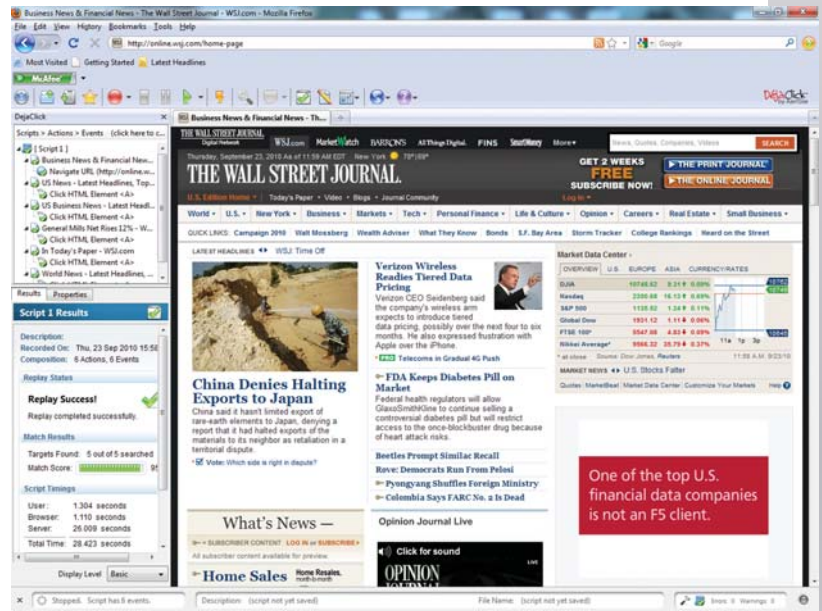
Business News & Financial News - The Wall Street Journal - WSJ.com - Mozilla Firefox

File Edit View History Bookmarks Tools Help

http://online.wsj.com/home-page

Google

Most Visited Getting Started Latest Headlines

McAfee

DejaClick

DejaClick

Scripts > Actions > Events (click here to c...

[ Script 1 ]
Business News & Financial New...
Navigate URL (http://online.w...
US News - Latest Headlines, Top...
Click HTML Element <A>
US Business News - Latest Headli...
Click HTML Element <A>
General Mills Net Rises 12% - W...
Click HTML Element <A>
In Today's Paper - WSJ.com
Click HTML Element <A>
World News - Latest Headlines, ...

Results Properties

Script 1 Results

Description:
Recorded On: Thu, 23 Sep 2010 15:5
Composition: 6 Actions, 6 Events

Replay Status

Replay Success!
Replay completed successfully.

Match Results

Targets Found: 5 out of 5 searched
Match Score:

Script Timings

User: 1.304 seconds
Browser: 1.110 seconds
Server: 26.009 seconds
Total Time: 28.423 seconds

Display Level Basic

Business News & Financial News - Th...

THE WALL STREET JOURNAL. Digital Network WSJ.com MarketWatch BARRON'S AllThingsDigital FINS SmartMoney More

News, Quotes, Companies, Videos SEARCH

Thursday, September 23, 2010 As of 11:59 AM EDT New York 79°/59°

THE WALL STREET JOURNAL.

GET 2 WEEKS FREE SUBSCRIBE NOW!

THE PRINT JOURNAL
THE ONLINE JOURNAL

U.S. Edition Home Today's Paper Video Blogs Journal Community Log In

World U.S. New York Business Markets Tech Personal Finance Life & Culture Opinion Careers Real Estate Small Business

QUICK LINKS: Campaign 2010 Walt Mossberg Wealth Adviser What They Know Bonds S.F. Bay Area Storm Tracker College Rankings Heard on the Street

LATEST HEADLINES WSJ Time Off

China Denies Halting Exports to Japan
China said it hasn't limited export of rare-earth elements to Japan, denying a report that it had halted exports of the materials to its neighbor as retaliation in a territorial dispute.
Vote: Which side is right in dispute?

Verizon Wireless Readies Tiered Data Pricing
Verizon CEO Seidenberg said the company's wireless arm expects to introduce tiered data pricing, possibly over the next four to six months. He also expressed frustration with Apple over the iPhone.
PRO Telecoms in Gradual 4G Push

FDA Keeps Diabetes Pill on Market
Federal health regulators will allow GlaxoSmithKline to continue selling a controversial diabetes pill but will restrict access to the once-blockbuster drug because of heart attack risks.

Beetles Prompt Similac Recall
Rove: Democrats Run From Pelosi
Pyongyang Shuffles Foreign Ministry
Colombia Says FARC No. 2 Is Dead

Market Data Center

OVERVIEW U.S. EUROPE ASIA CURRENCIES RATES

| | | | |
|---|---|---|---|
| DJIA | 10748.62 | 8.21 | 0.08% |
| Nasdaq | 2380.68 | 16.13 | 0.68% |
| S&P 500 | 1135.82 | 1.34 | 0.11% |
| Global Dow | 1931.12 | 1.11 | 0.06% |
| FTSE 100* | 5547.08 | 4.83 | 0.09% |
| Nikkei Average* | 9566.32 | 35.79 | 0.37% |

* at close Source: Dow Jones, Reuters 11:59 AM 9/23/10

MARKET NEWS U.S. Stocks Falter

Quotes MarketBeat Market Data Center Customize Your Markets Help

What's News —
SUBSCRIBER CONTENT LOG IN or SUBSCRIBE
All subscriber content available for preview.

Home Sales Home Resales, month-to-month

Opinion Journal Live

Click for sound

OPINION

One of the top U.S. financial data companies is not an F5 client.

Stopped. Script has 6 events. Description: (script not yet saved) File Name: (script not yet saved) Errors: 0 Warnings: 0